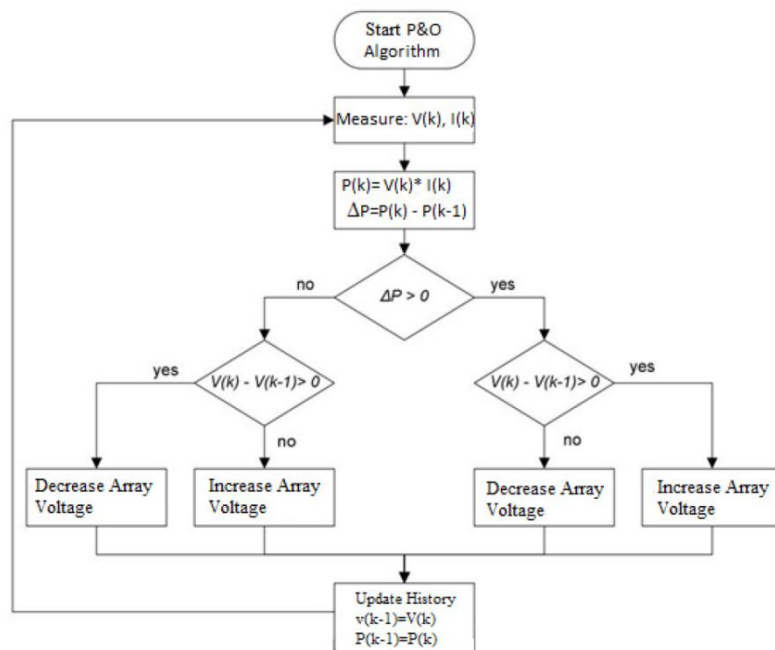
Start P&O Algorithm

Measure: V(k), I(k)

P(k)= V(k)* I(k)
$\Delta$P=P(k) - P(k-1)

no

$\Delta P > 0$

yes

yes

V(k) - V(k-1)> 0

no

V(k) - V(k-1)> 0

yes

no

Decrease Array Voltage

Increase Array Voltage

Decrease Array Voltage

Increase Array Voltage

Update History
v(k-1)=V(k)
P(k-1)=P(k)